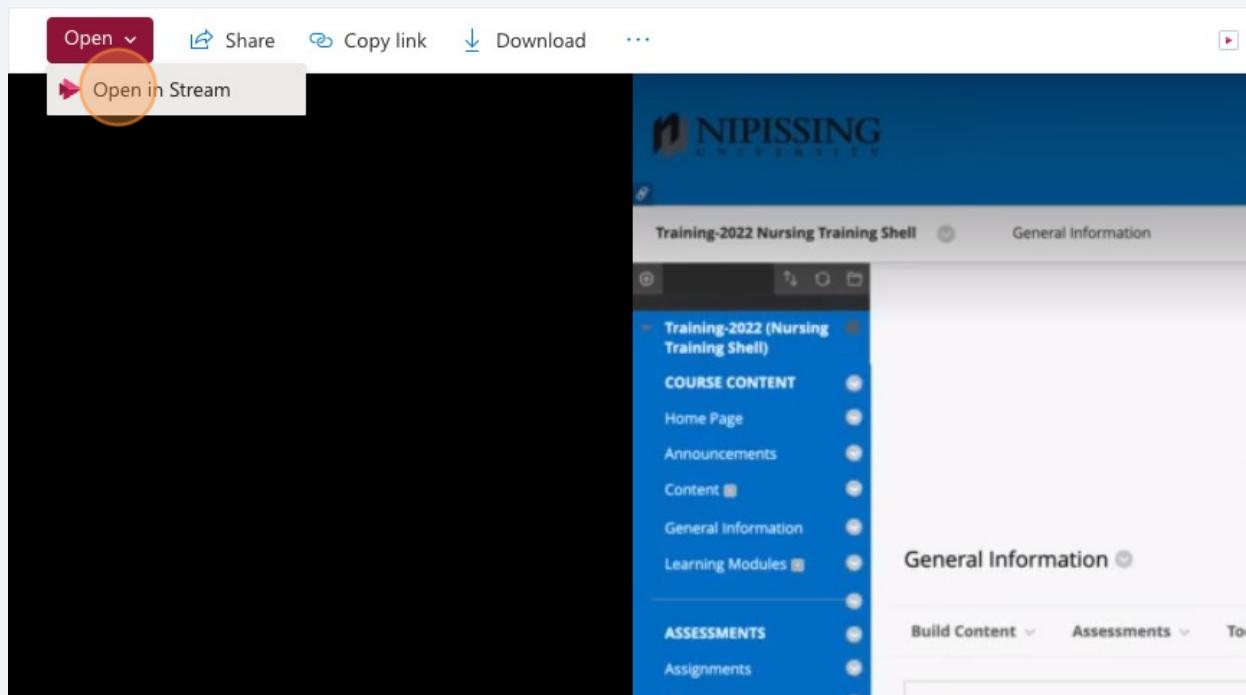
Open
Share
Copy link
Download
···
Open in Stream

NIPISSING
UNIVERSITY

Training-2022 Nursing Training Shell
General Information

Training-2022 (Nursing Training Shell)
COURSE CONTENT
Home Page
Announcements
Content
General Information
Learning Modules
ASSESSMENTS
Assignments

General Information

Build Content
Assessments
To